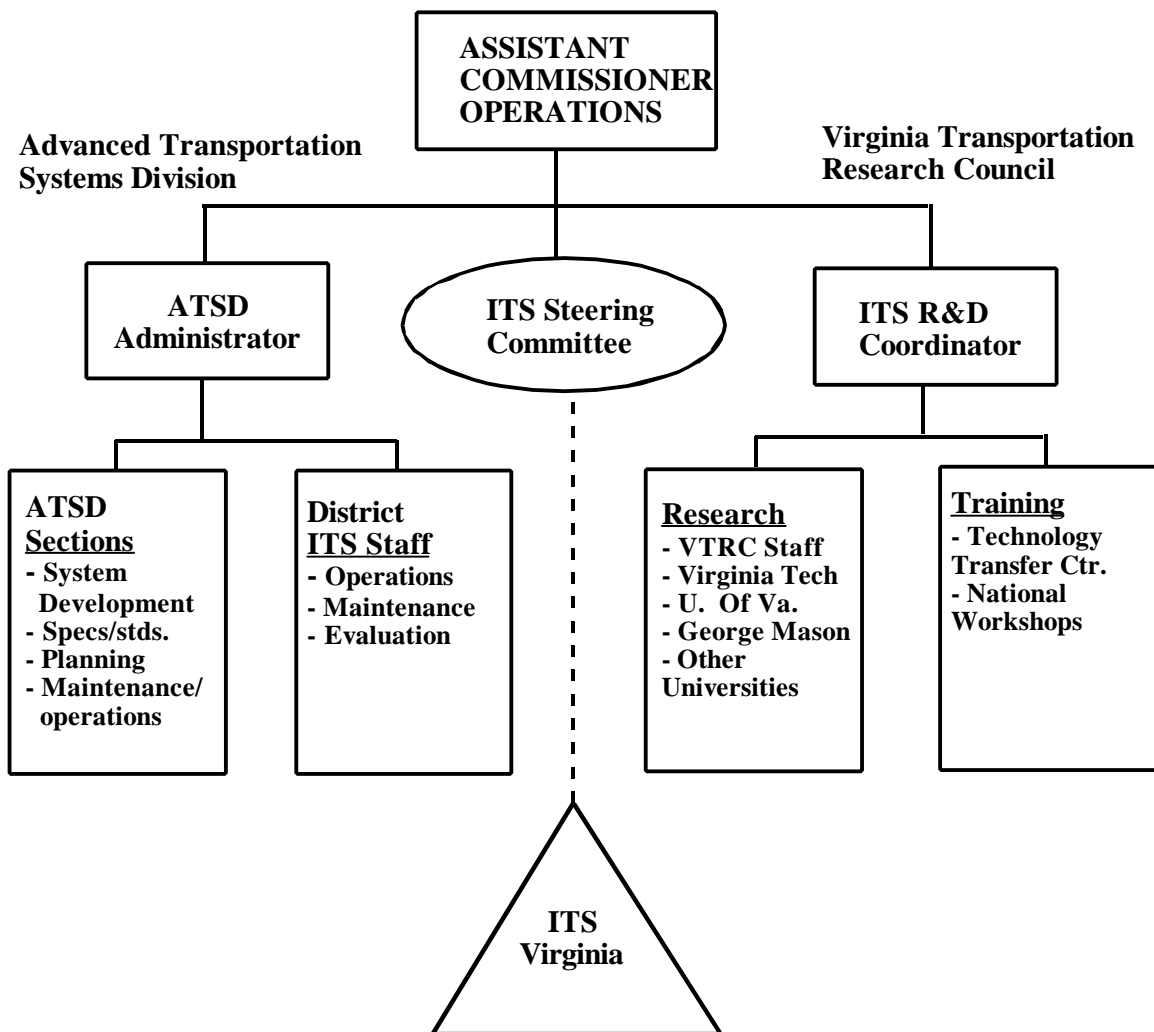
ASSISTANT COMMISSIONER OPERATIONS

Advanced Transportation Systems Division

Virginia Transportation Research Council

ATSD Administrator

ITS Steering Committee

ITS R&D Coordinator

ATSD Sections
- System Development
- Specs/stds.
- Planning
- Maintenance/ operations

District ITS Staff
- Operations
- Maintenance
- Evaluation

Research
- VTRC Staff
- Virginia Tech
- U. Of Va.
- George Mason
- Other Universities

Training
- Technology Transfer Ctr.
- National Workshops

ITS Virginia